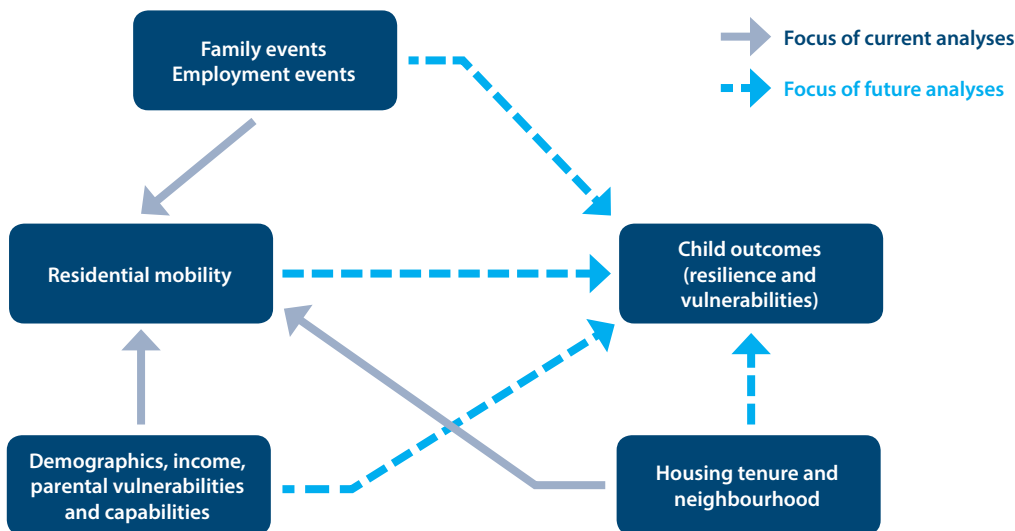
Family events
Employment events

Focus of current analyses

Focus of future analyses

Residential mobility

Child outcomes (resilience and vulnerabilities)

Demographics, income, parental vulnerabilities and capabilities

Housing tenure and neighbourhood